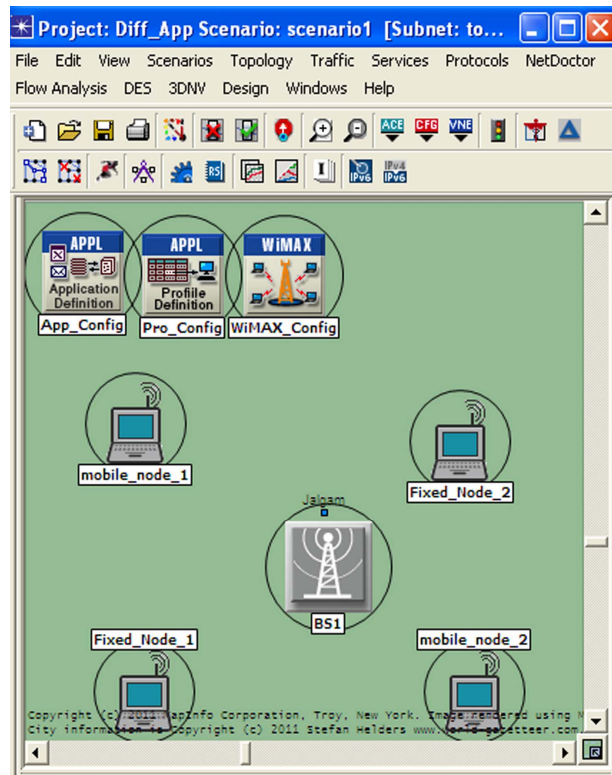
Project: Diff_App Scenario: scenario1 [Subnet: to...

File Edit View Scenarios Topology Traffic Services Protocols NetDoctor Flow Analysis DES 3DNV Design Windows Help

ACE CFG VNE IPv6 IPv4 IPv6

APPL Application Definition App_Config

APPL Profile Definition Pro_Config

WiMAX WiMAX_Config

mobile_node_1

Fixed_Node_2

Jalgam

BS1

Fixed_Node_1

mobile_node_2

Copyright (c) 2011 MapInfo Corporation, Troy, New York. Image rendered using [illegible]
City information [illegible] copyright (c) 2011 Stefan Helders www.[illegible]